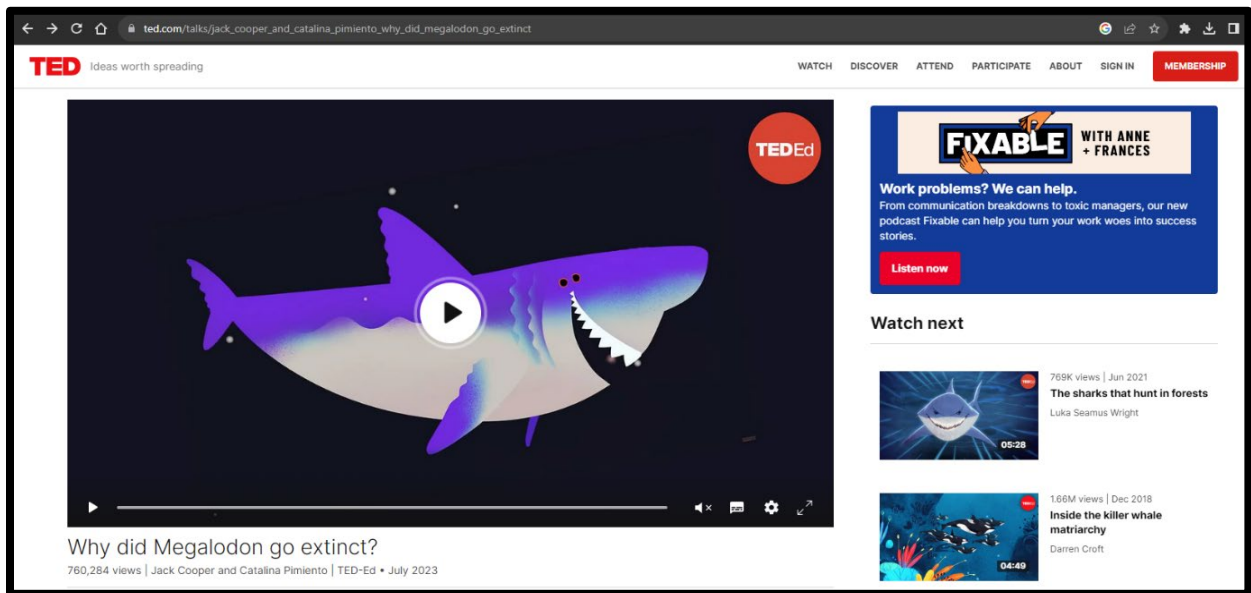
ted.com/talks/jack_cooper_and_catalina_pimiento_why_did_megalodon_go_extinct

TED Ideas worth spreading

WATCH DISCOVER ATTEND PARTICIPATE ABOUT SIGN IN MEMBERSHIP

TEDEd

FIXABLE WITH ANNE + FRANCES

Work problems? We can help.

From communication breakdowns to toxic managers, our new podcast Fixable can help you turn your work woes into success stories.

Listen now

Watch next

769K views | Jun 2021
The sharks that hunt in forests
Luka Seamus Wright
05:28

1.66M views | Dec 2018
Inside the killer whale matriarchy
Darren Croft
04:49

Why did Megalodon go extinct?

760,284 views | Jack Cooper and Catalina Pimiento | TED-Ed • July 2023